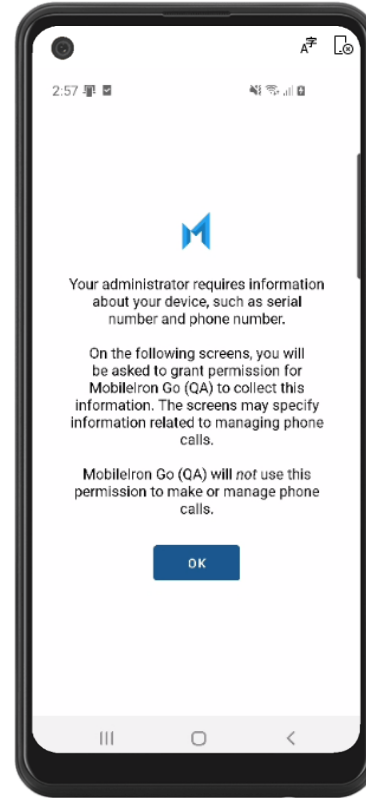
2:57

Your administrator requires information about your device, such as serial number and phone number.

On the following screens, you will be asked to grant permission for MobileIron Go (QA) to collect this information. The screens may specify information related to managing phone calls.

MobileIron Go (QA) will *not* use this permission to make or manage phone calls.

OK